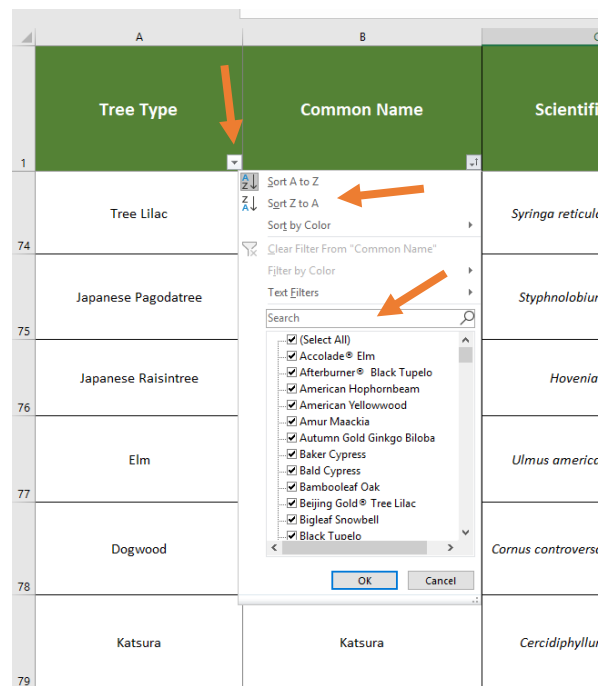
A B C

1 Tree Type Common Name Scientifi

74 Tree Lilac Syringa reticul

75 Japanese Pagodatree Styphnolobiu

76 Japanese Raisintree Hovenia

77 Elm Ulmus americ

78 Dogwood Cornus controvers

79 Katsura Katsura Cercidiphyllu

Sort A to Z
Sort Z to A
Sort by Color
Clear Filter From "Common Name"
Filter by Color
Text Filters
Search
(Select All)
Accolade® Elm
Afterburner® Black Tupelo
American Hophornbeam
American Yellowwood
Amur Maackia
Autumn Gold Ginkgo Biloba
Baker Cypress
Bald Cypress
Bambooleaf Oak
Beijing Gold® Tree Lilac
Bigleaf Snowbell
Black Tupelo
OK
Cancel